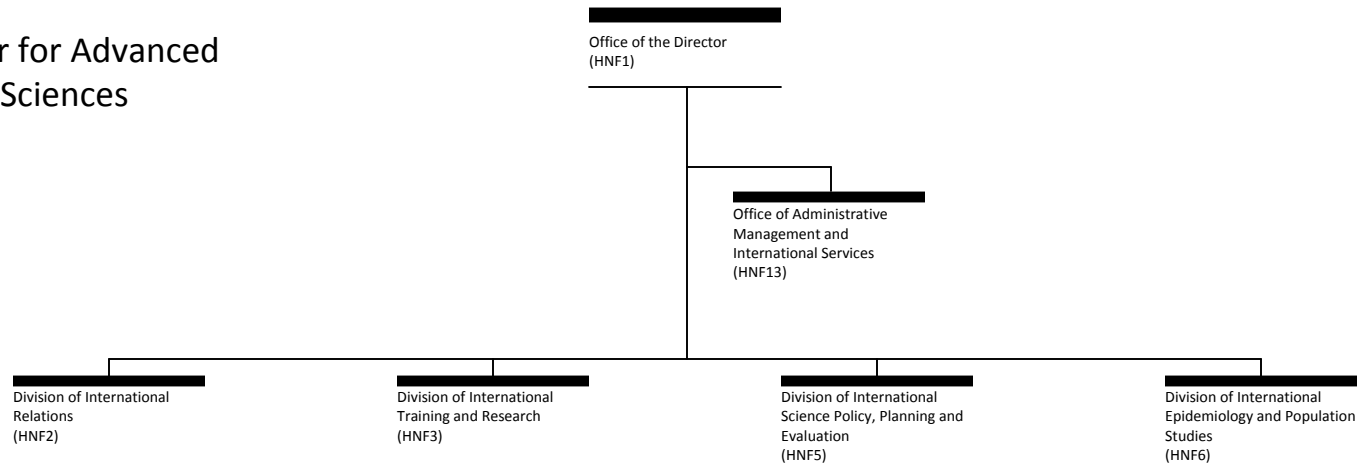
r for Advanced
Sciences

Office of the Director
(HNF1)

Office of Administrative Management and International Services
(HNF13)

Division of International Relations
(HNF2)

Division of International Training and Research
(HNF3)

Division of International Science Policy, Planning and Evaluation
(HNF5)

Division of International Epidemiology and Population Studies
(HNF6)